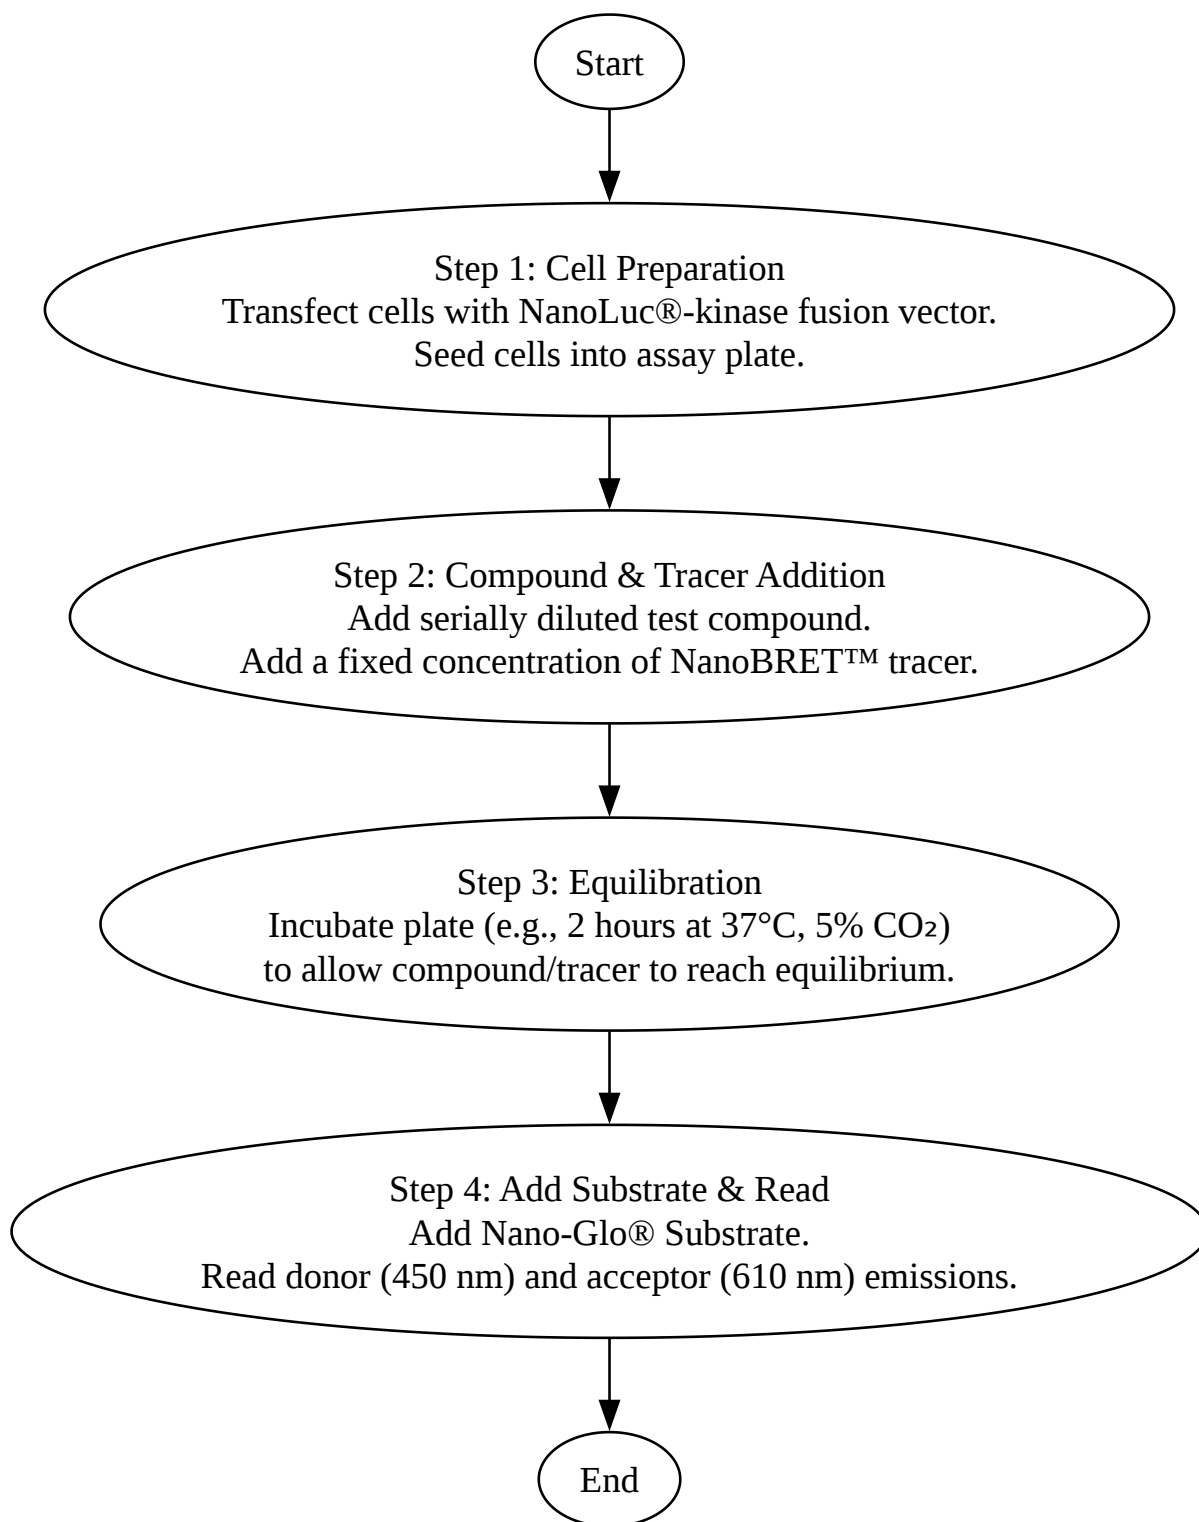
Start

Step 1: Cell Preparation
Transfect cells with NanoLuc®-kinase fusion vector.
Seed cells into assay plate.

Step 2: Compound & Tracer Addition
Add serially diluted test compound.
Add a fixed concentration of NanoBRET™ tracer.

Step 3: Equilibration
Incubate plate (e.g., 2 hours at 37°C, 5% $CO_2$)
to allow compound/tracer to reach equilibrium.

Step 4: Add Substrate & Read
Add Nano-Glo® Substrate.
Read donor (450 nm) and acceptor (610 nm) emissions.

End